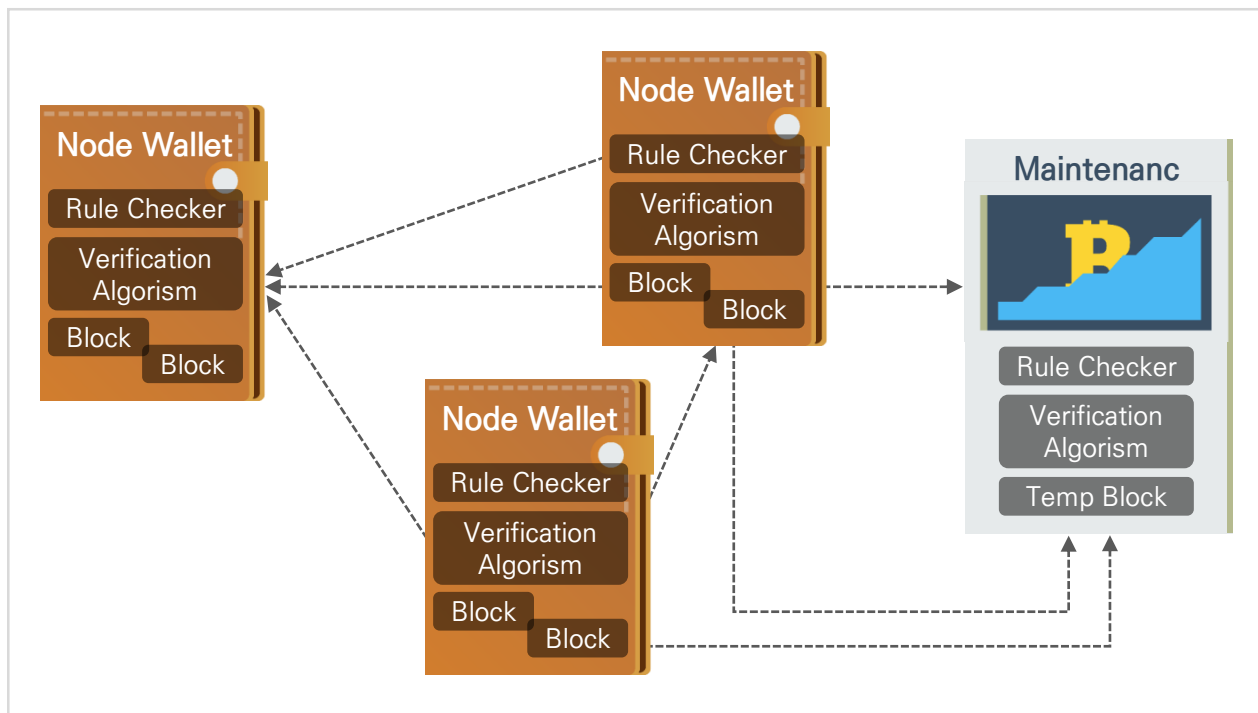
Node Wallet
Rule Checker
Verification Algorism
Block
Block

Node Wallet
Rule Checker
Verification Algorism
Block
Block

Maintenanc
Rule Checker
Verification Algorism
Temp Block

Node Wallet
Rule Checker
Verification Algorism
Block
Block